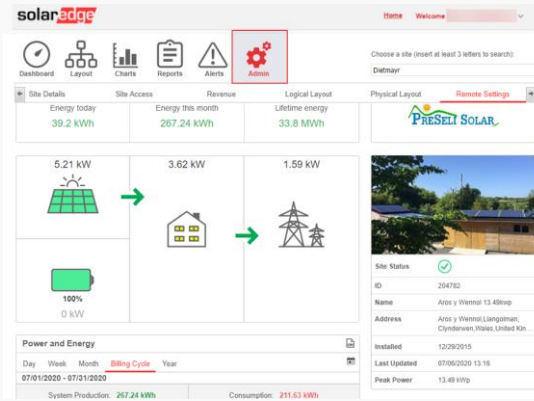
solaredge

Home Welcome

Dashboard Layout Charts Reports Alerts Admin

Choose a site (insert at least 3 letters to search):

Dietmayr

Site Details Site Access Revenue Logical Layout Physical Layout Remote Settings

Energy today
39.2 kWh

Energy this month
267.24 kWh

Lifetime energy
33.8 MWh

PRESELI SOLAR

5.21 kW

3.62 kW

1.59 kW

100%
0 kW

Site Status

ID 204782

Name Aros y Wennol 13.49kwp

Address Aros y Wennol,Llangolman, Clynderwen,Wales,United Kin...

Installed 12/28/2015

Last Updated 07/06/2020 13:16

Peak Power 13.49 kWp

Power and Energy

Day Week Month Billing Cycle Year

07/01/2020 - 07/31/2020

System Production: 267.24 kWh

Consumption: 211.63 kWh